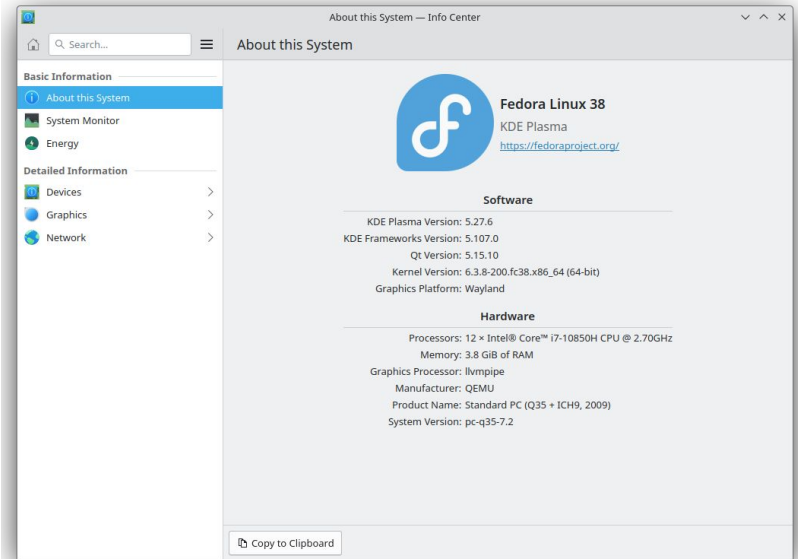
About this System — Info Center

Search...

About this System

Basic Information

About this System

System Monitor

Energy

Detailed Information

Devices

Graphics

Network

Fedora Linux 38

KDE Plasma

https://fedoraproject.org/

Software

KDE Plasma Version: 5.27.6

KDE Frameworks Version: 5.107.0

Qt Version: 5.15.10

Kernel Version: 6.3.8-200.fc38.x86_64 (64-bit)

Graphics Platform: Wayland

Hardware

Processors: 12 × Intel® Core™ i7-10850H CPU @ 2.70GHz

Memory: 3.8 GiB of RAM

Graphics Processor: llvmpipe

Manufacturer: QEMU

Product Name: Standard PC (Q35 + ICH9, 2009)

System Version: pc-q35-7.2

Copy to Clipboard